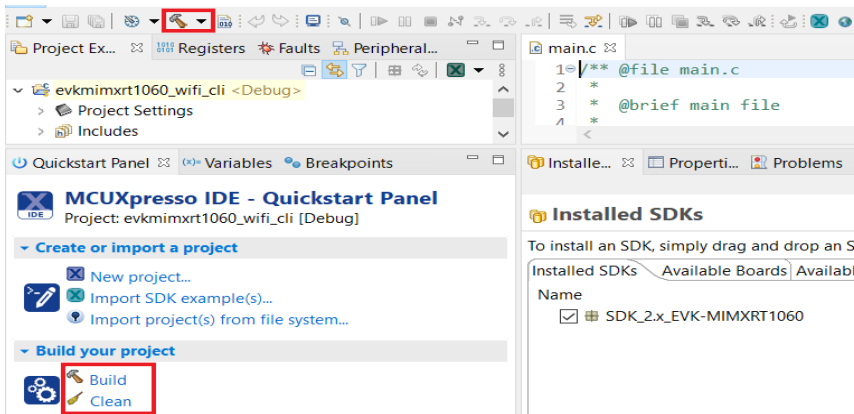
Project Ex... ⊠ Registers Faults Peripheral...

evkmimxrt1060_wifi_cli <Debug>
> Project Settings
> Includes

main.c ⊠
1 /** @file main.c
2 *
3 * @brief main file
4 *

Quickstart Panel ⊠ Variables Breakpoints

MCUXpresso IDE - Quickstart Panel
Project: evkmimxrt1060_wifi_cli [Debug]

Create or import a project
New project...
Import SDK example(s)...
Import project(s) from file system...

Build your project
Build
Clean

Installe... ⊠ Properti... Problems

Installed SDKs
To install an SDK, simply drag and drop an S
Installed SDKs | Available Boards | Availabl
Name
SDK_2.x_EVK-MIMXRT1060